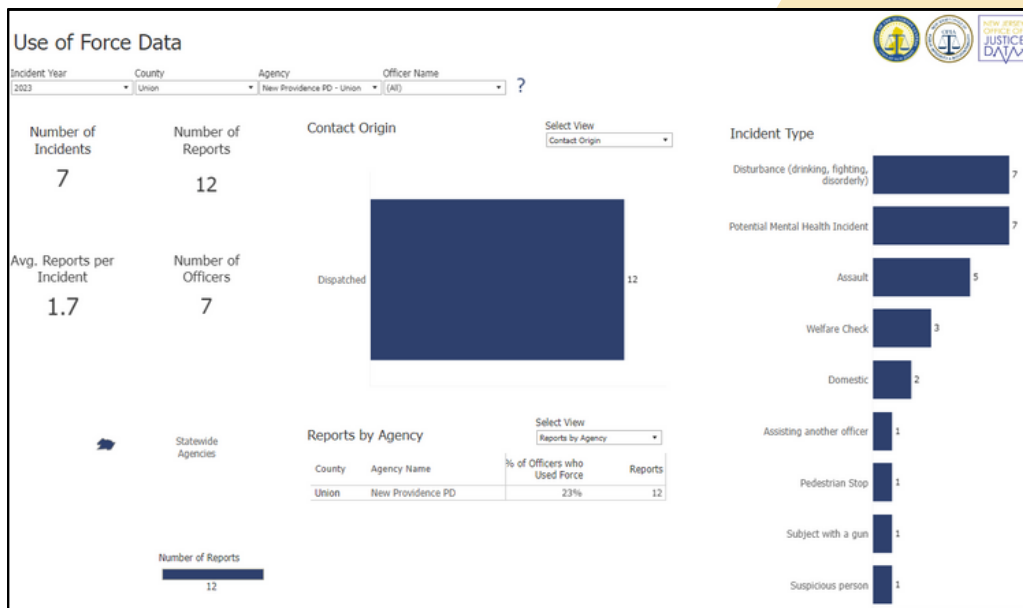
Use of Force Data

Incident Year
2023

County
Union

Agency
New Providence PD - Union

Officer Name
(All)

?

NEW JERSEY OFFICE OF JUSTICE DATA

Number of Incidents
7

Number of Reports
12

Avg. Reports per Incident
1.7

Number of Officers
7

Statewide Agencies

Number of Reports
12

Contact Origin

Select View
Contact Origin

Dispatched 12

Reports by Agency

Select View
Reports by Agency

| County | Agency Name | % of Officers who Used Force | Reports |
|---|---|---|---|
| Union | New Providence PD | 23% | 12 |

Incident Type

Disturbance (drinking, fighting, disorderly) 7
Potential Mental Health Incident 7
Assault 5
Welfare Check 3
Domestic 2
Assisting another officer 1
Pedestrian Stop 1
Subject with a gun 1
Suspicious person 1